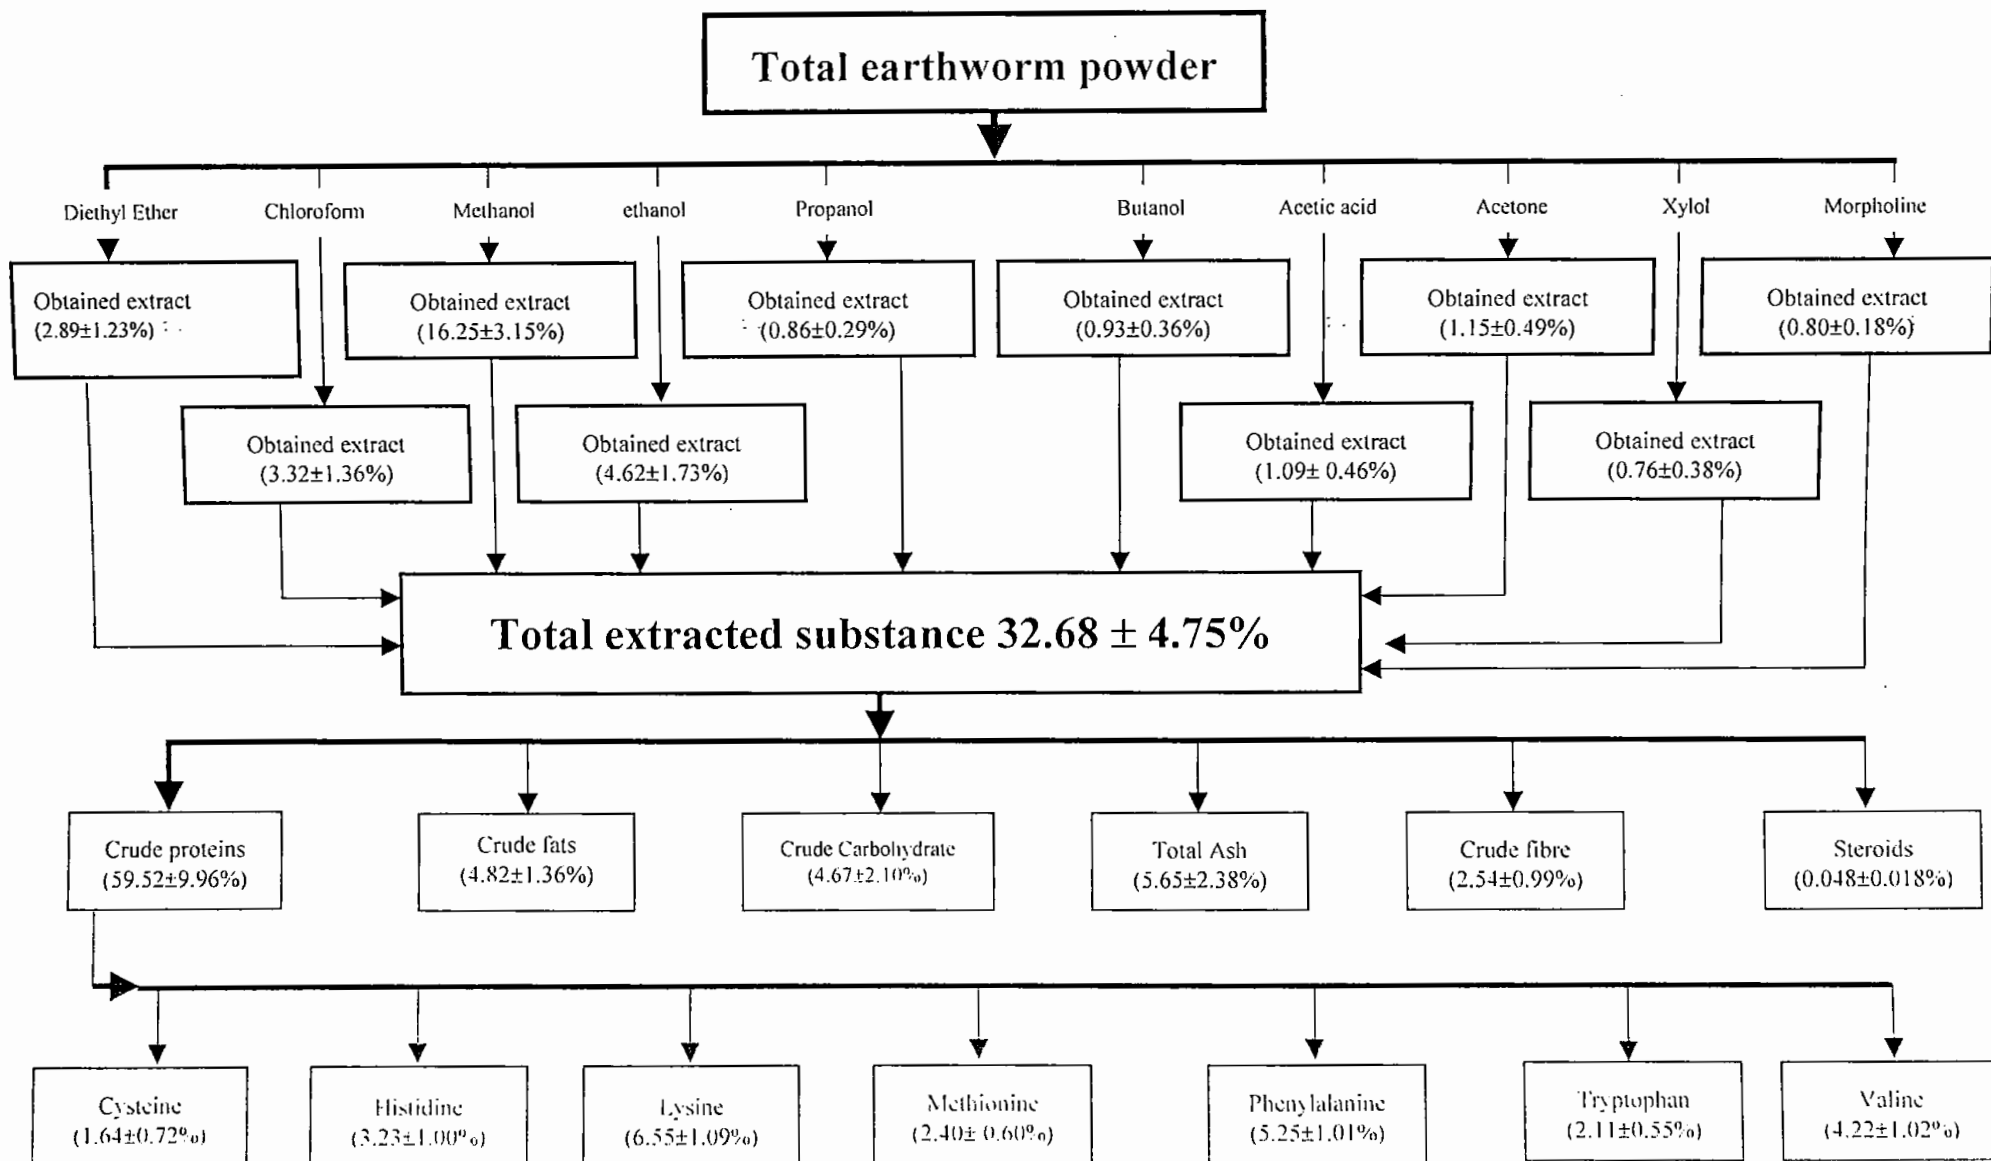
Total earthworm powder

Diethyl Ether
Chloroform
Methanol
ethanol
Propanol
Butanol
Acetic acid
Acetone
Xylol
Morpholine

Obtained extract (2.89±1.23%)
Obtained extract (16.25±3.15%)
Obtained extract (0.86±0.29%)
Obtained extract (0.93±0.36%)
Obtained extract (1.15±0.49%)
Obtained extract (0.80±0.18%)

Obtained extract (3.32±1.36%)
Obtained extract (4.62±1.73%)
Obtained extract (1.09± 0.46%)
Obtained extract (0.76±0.38%)

Total extracted substance 32.68 ± 4.75%

Crude proteins (59.52±9.96%)
Crude fats (4.82±1.36%)
Crude Carbohydrate (4.67±2.10%)
Total Ash (5.65±2.38%)
Crude fibre (2.54±0.99%)
Steroids (0.048±0.018%)

Cysteine (1.64±0.72%)
Histidine (3.23±1.00%)
Lysine (6.55±1.09%)
Methionine (2.40± 0.60%)
Phenylalanine (5.25±1.01%)
Tryptophan (2.11±0.55%)
Valine (4.22±1.02%)